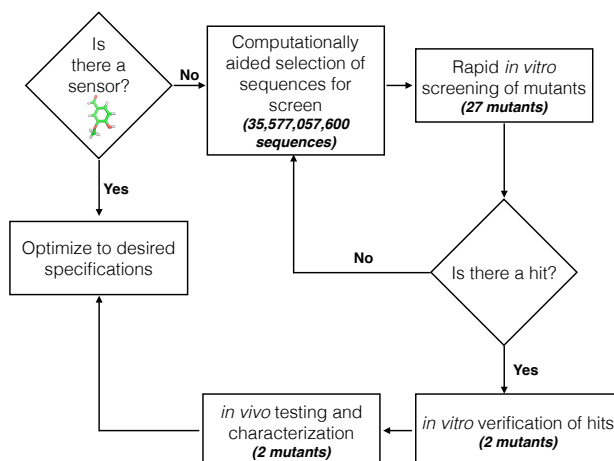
Is there a sensor?

No

Computationally aided selection of sequences for screen
***(35,577,057,600 sequences)***

Rapid *in vitro* screening of mutants
***(27 mutants)***

Yes

Optimize to desired specifications

No

Is there a hit?

Yes

*in vivo* testing and characterization
***(2 mutants)***

*in vitro* verification of hits
***(2 mutants)***